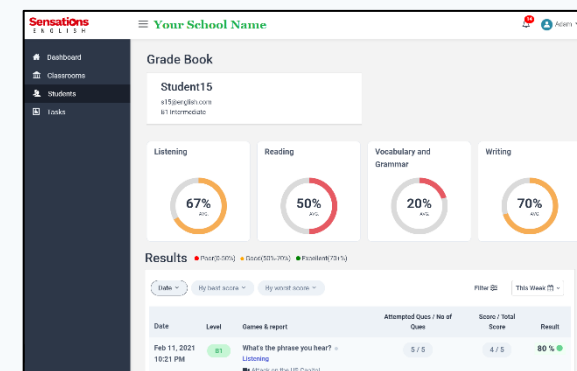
Sensations
ENGLISH

Your School Name

14
Admin

Dashboard
Classrooms
Students
Tasks

Grade Book

Student15
s15@english.com
B1 Intermediate

Listening
67%
AVG.

Reading
50%
AVG.

Vocabulary and Grammar
20%
AVG.

Writing
70%
AVG.

Results ● Poor(0-50%) ● Good(50%-70%) ● Excellent(70%)

Date
By best score
By worst score
Filter
This Week

| Date | Level | Games & report | Attempted Ques / No of Ques | Score / Total Score | Result |
|---|---|---|---|---|---|
| Feb 11, 2021 10:21 PM | B1 | What's the phrase you hear? Listening Attack on the US Capitol | 5 / 5 | 4 / 5 | 80 % |